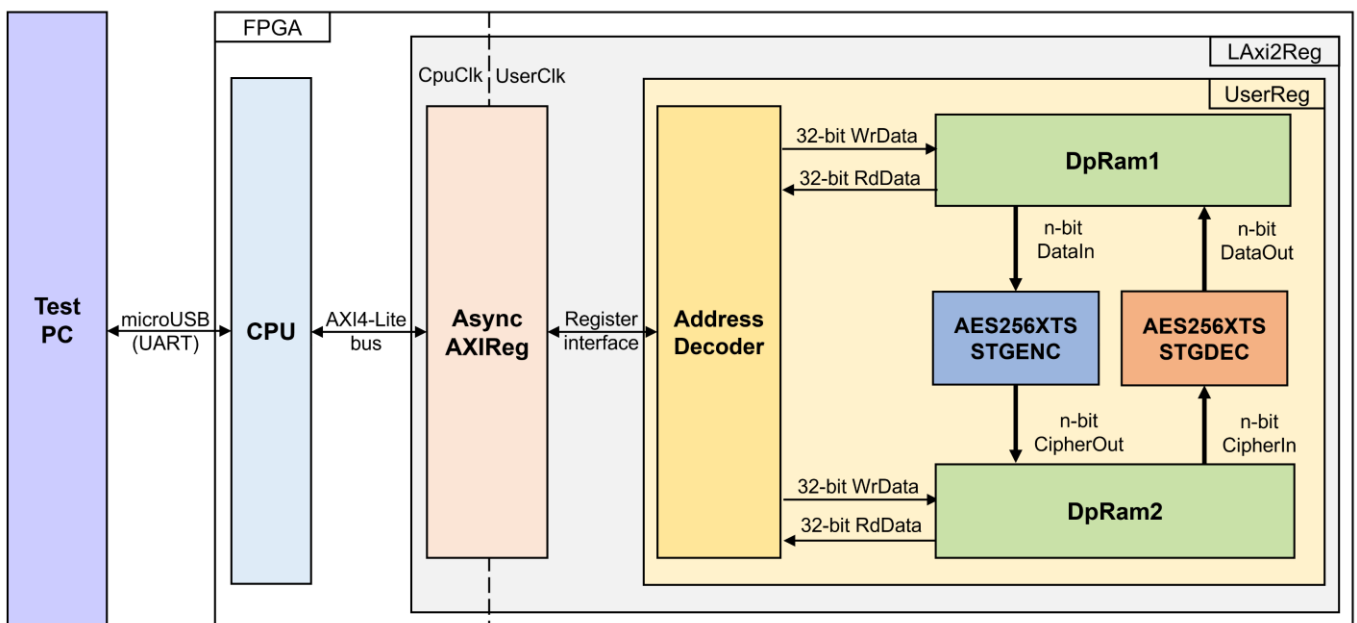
FPGA

LAxi2Reg

CpuClk UserClk

UserReg

Test PC

microUSB (UART)

CPU

AXI4-Lite bus

Async AXIReg

Register interface

Address Decoder

32-bit WrData

32-bit RdData

DpRam1

n-bit DataIn

n-bit DataOut

AES256XTS STGENC

AES256XTS STGDEC

n-bit CipherOut

n-bit CipherIn

32-bit WrData

32-bit RdData

DpRam2